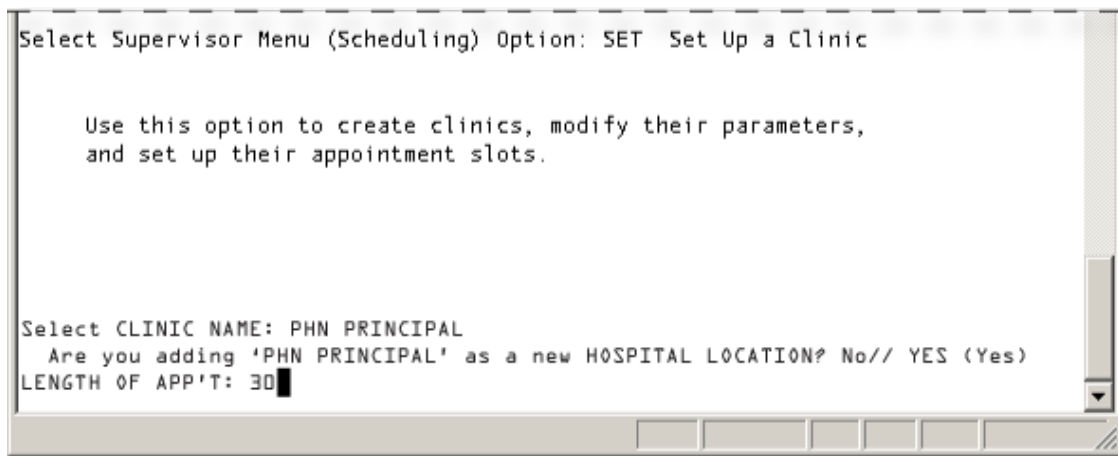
Select Supervisor Menu (Scheduling) Option: SET  Set Up a Clinic

Use this option to create clinics, modify their parameters, and set up their appointment slots.

Select CLINIC NAME: PHN PRINCIPAL
  Are you adding 'PHN PRINCIPAL' as a new HOSPITAL LOCATION? No// YES (Yes)
LENGTH OF APP'T: 30